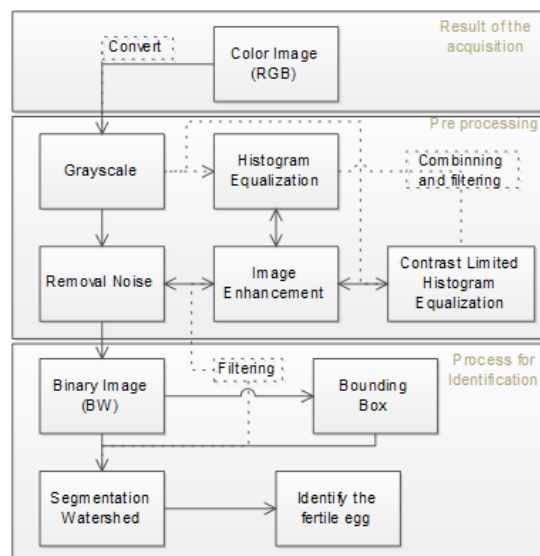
Result of the acquisition

Convert

Color Image (RGB)

Pre processing

Grayscale

Histogram Equalization

Combinning and filtering

Removal Noise

Image Enhancement

Contrast Limited Histogram Equalization

Process for Identification

Binary Image (BW)

Filtering

Bounding Box

Segmentation Watershed

Identify the fertile egg